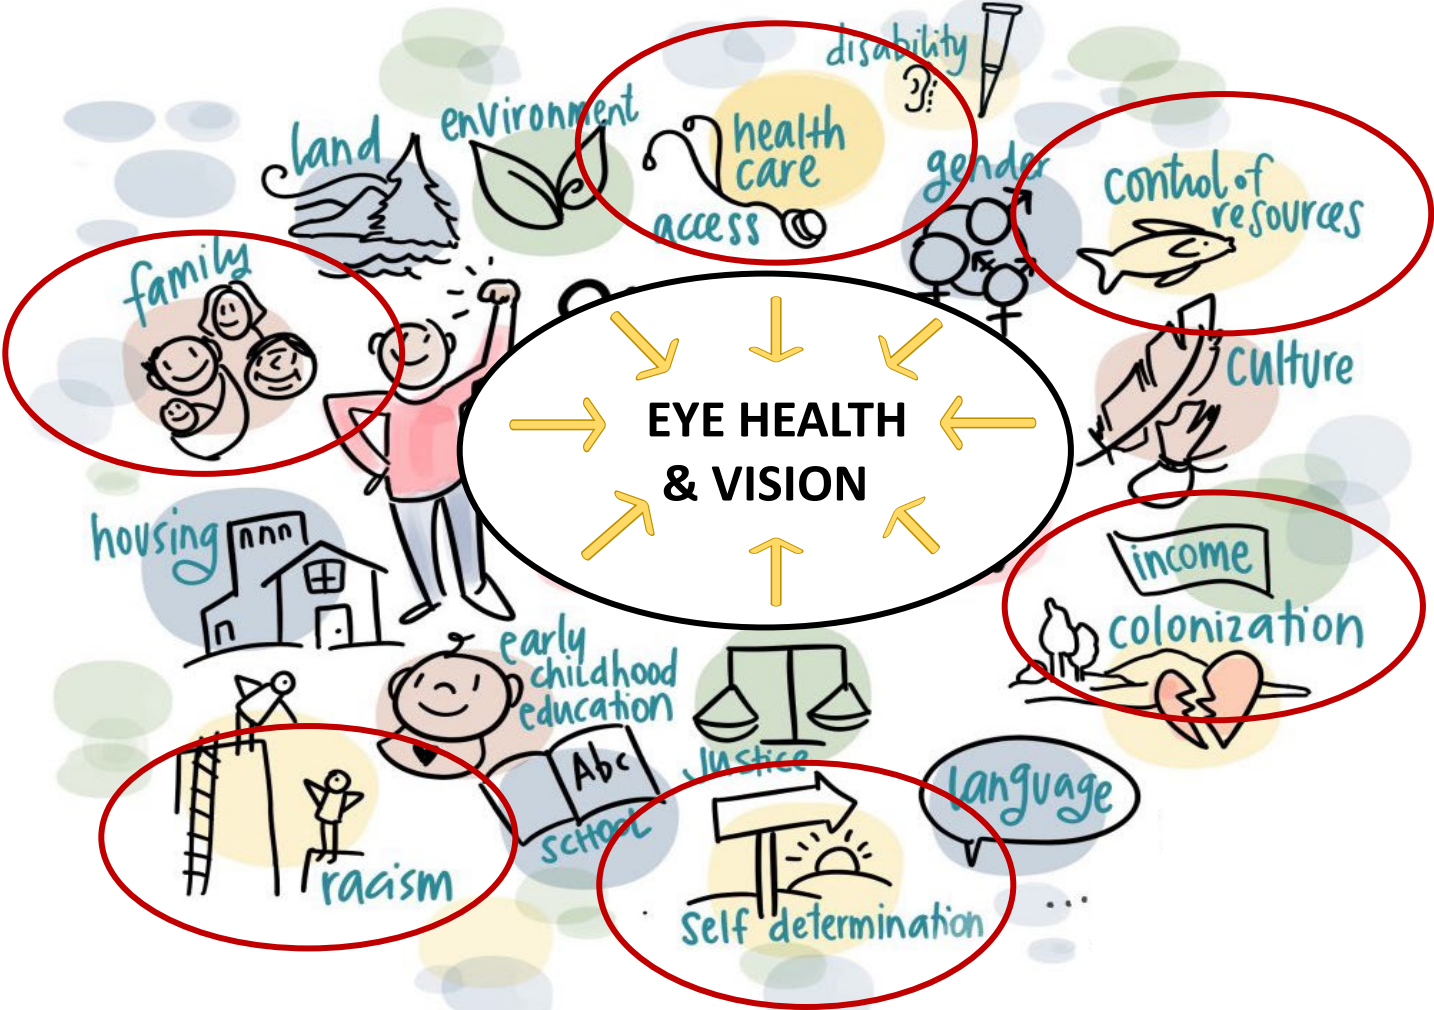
disability

land

environment

health care

access

gender

contol of resources

family

EYE HEALTH & VISION

culture

housing

income

colonization

early childhood education

Abc

justice

school

language

racism

self determination

...